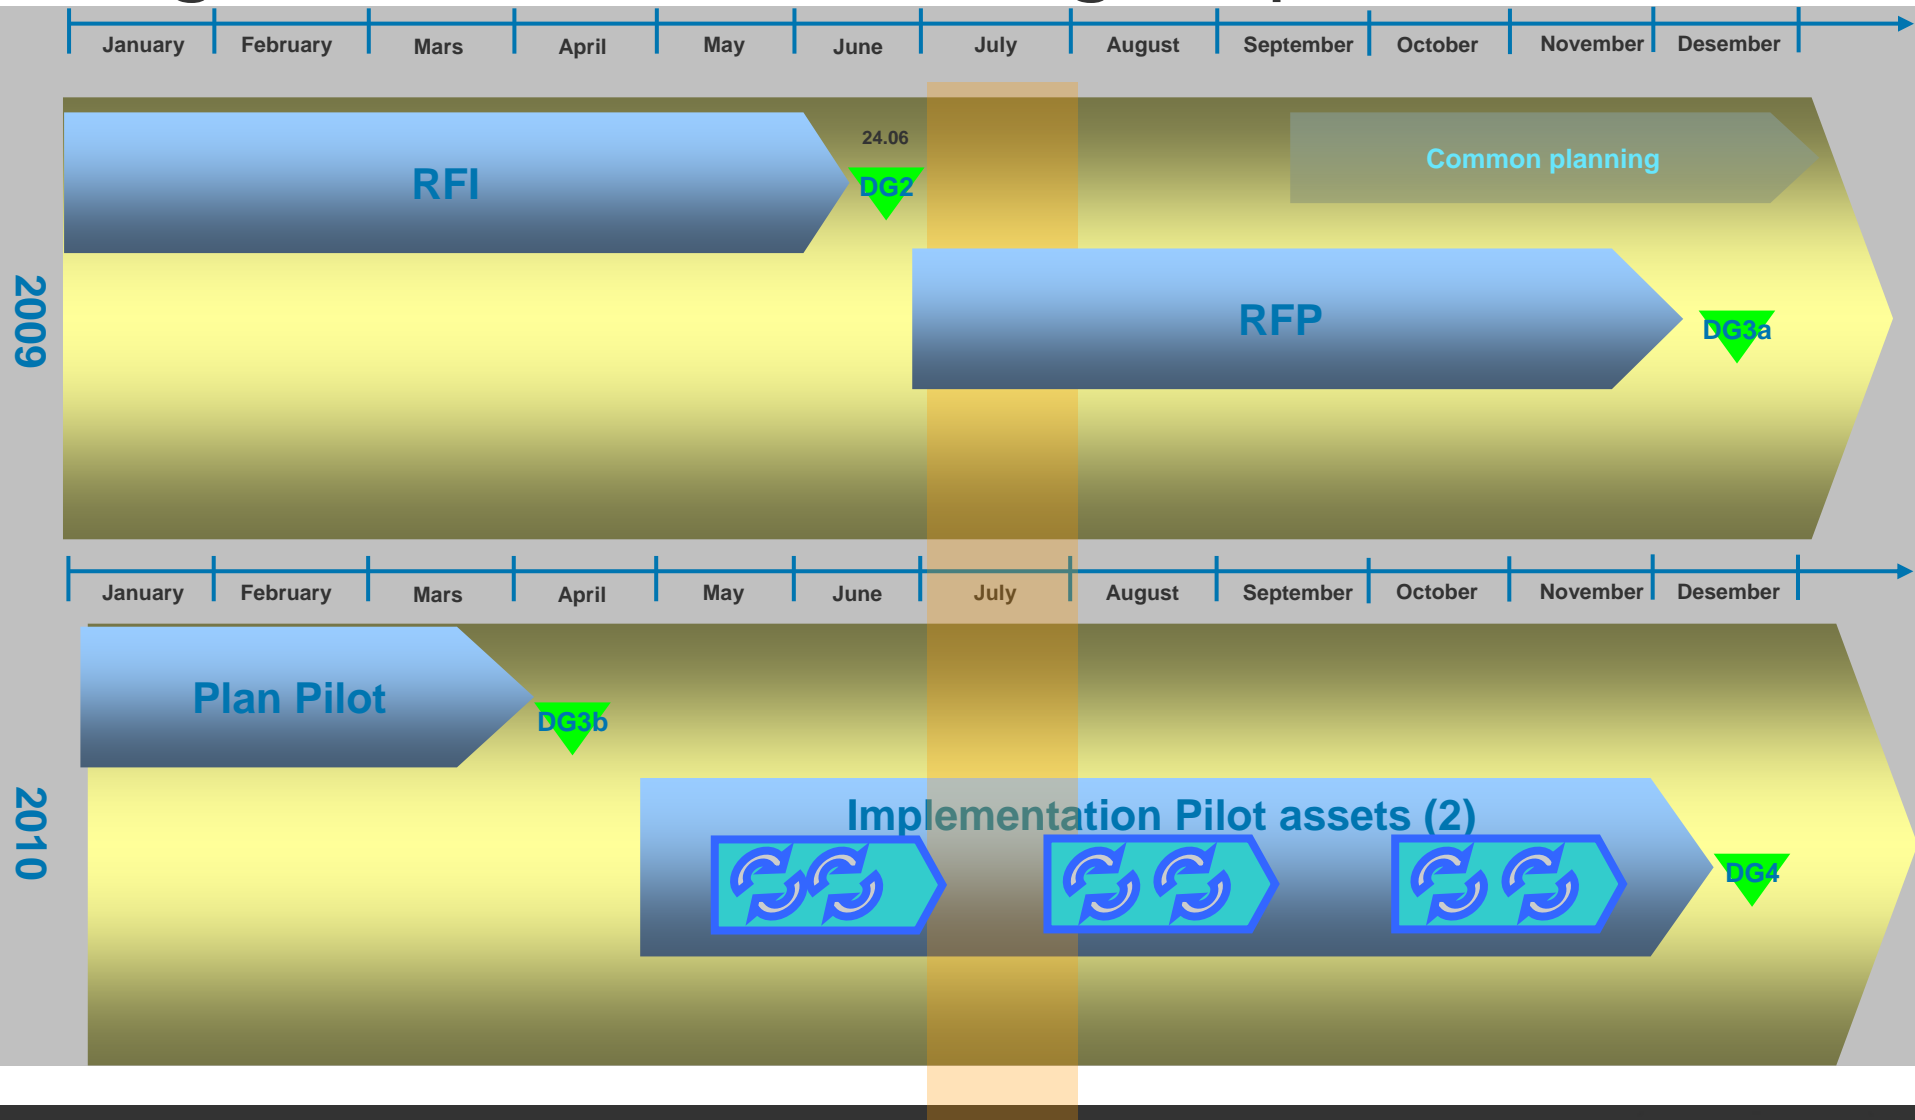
January February Mars April May June July August September October November Desember

RFI

24.06

DG2

Common planning

2009

RFP

DG3a

January February Mars April May June July August September October November Desember

Plan Pilot

DG3b

2010

Implementation Pilot assets (2)

DG4